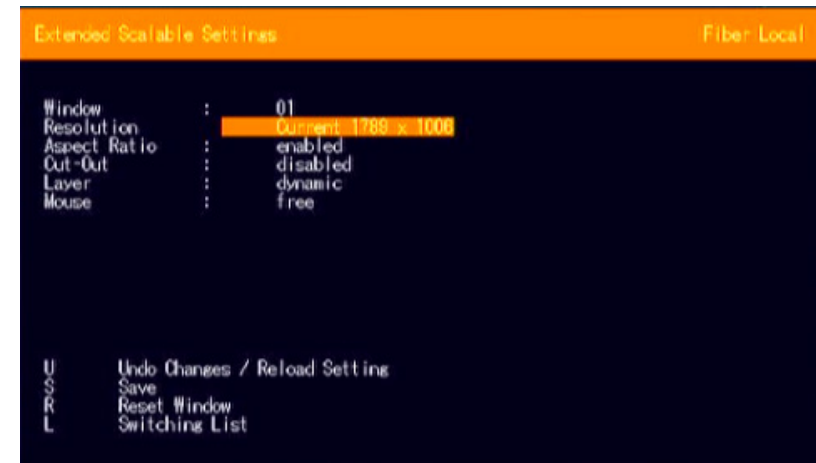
Extended Scalable Settings

Fiber Local

| | | |
|---|---|---|
| Window | : | 01 |
| Resolution | | Current 1788 x 1006 |
| Aspect Ratio | : | enabled |
| Cut-Out | : | disabled |
| Layer | : | dynamic |
| Mouse | : | free |

U Undo Changes / Reload Setting
S Save
R Reset Window
L Switching List